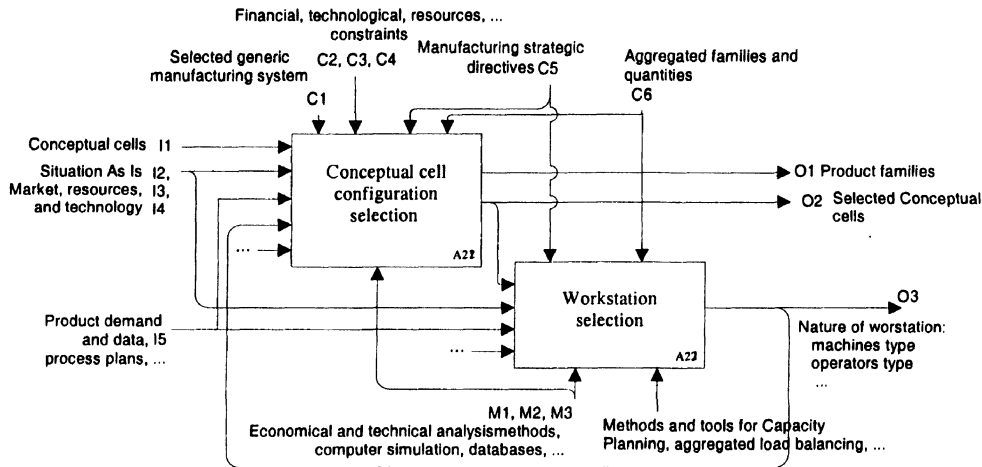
Financial, technological, resources, ...
constraints
C2, C3, C4

Selected generic manufacturing system
C1

Manufacturing strategic directives C5

Aggregated families and quantities
C6

Conceptual cells I1

Situation As Is I2,
Market, resources, I3,
and technology I4

...

Conceptual cell configuration selection

A22

O1 Product families

O2 Selected Conceptual cells

Workstation selection

A23

O3

Product demand and data, I5
process plans, ...

...

Nature of worstation:
machines type
operators type
...

M1, M2, M3

Economical and technical analysismethods, computer simulation, databases, ...

Methods and tools for Capacity Planning, aggregated load balancing, ...